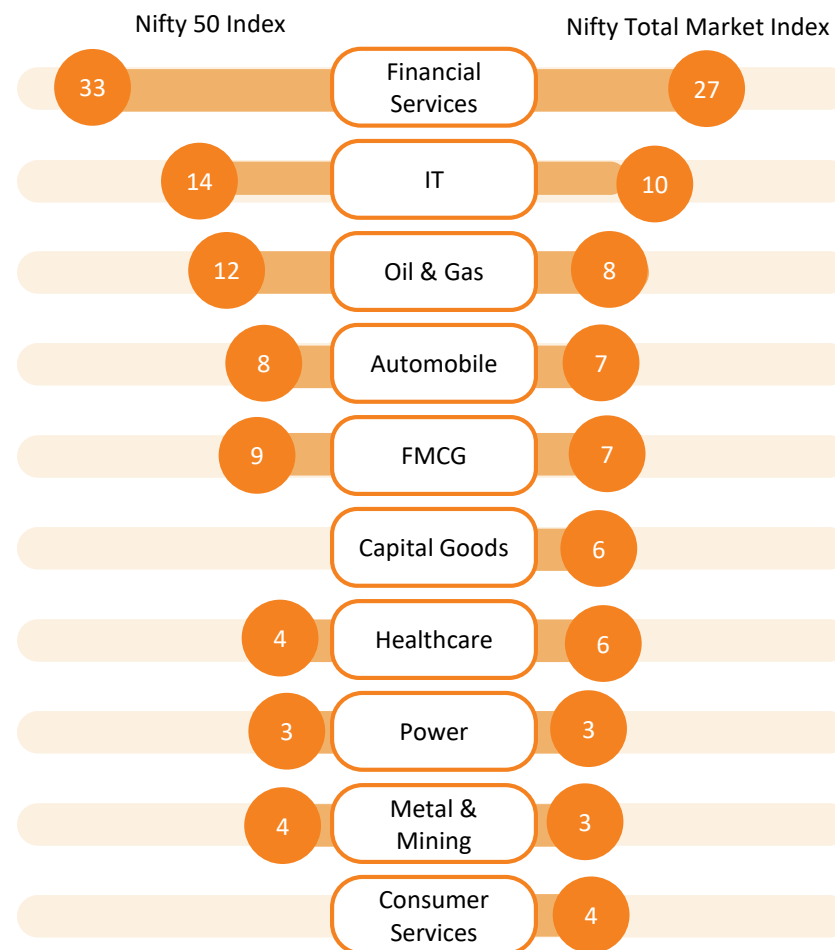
Nifty 50 Index

Nifty Total Market Index

| Nifty 50 Index | Sector | Nifty Total Market Index |
|---|---|---|
| 33 | Financial Services | 27 |
| 14 | IT | 10 |
| 12 | Oil & Gas | 8 |
| 8 | Automobile | 7 |
| 9 | FMCG | 7 |
| | Capital Goods | 6 |
| 4 | Healthcare | 6 |
| 3 | Power | 3 |
| 4 | Metal & Mining | 3 |
| | Consumer Services | 4 |